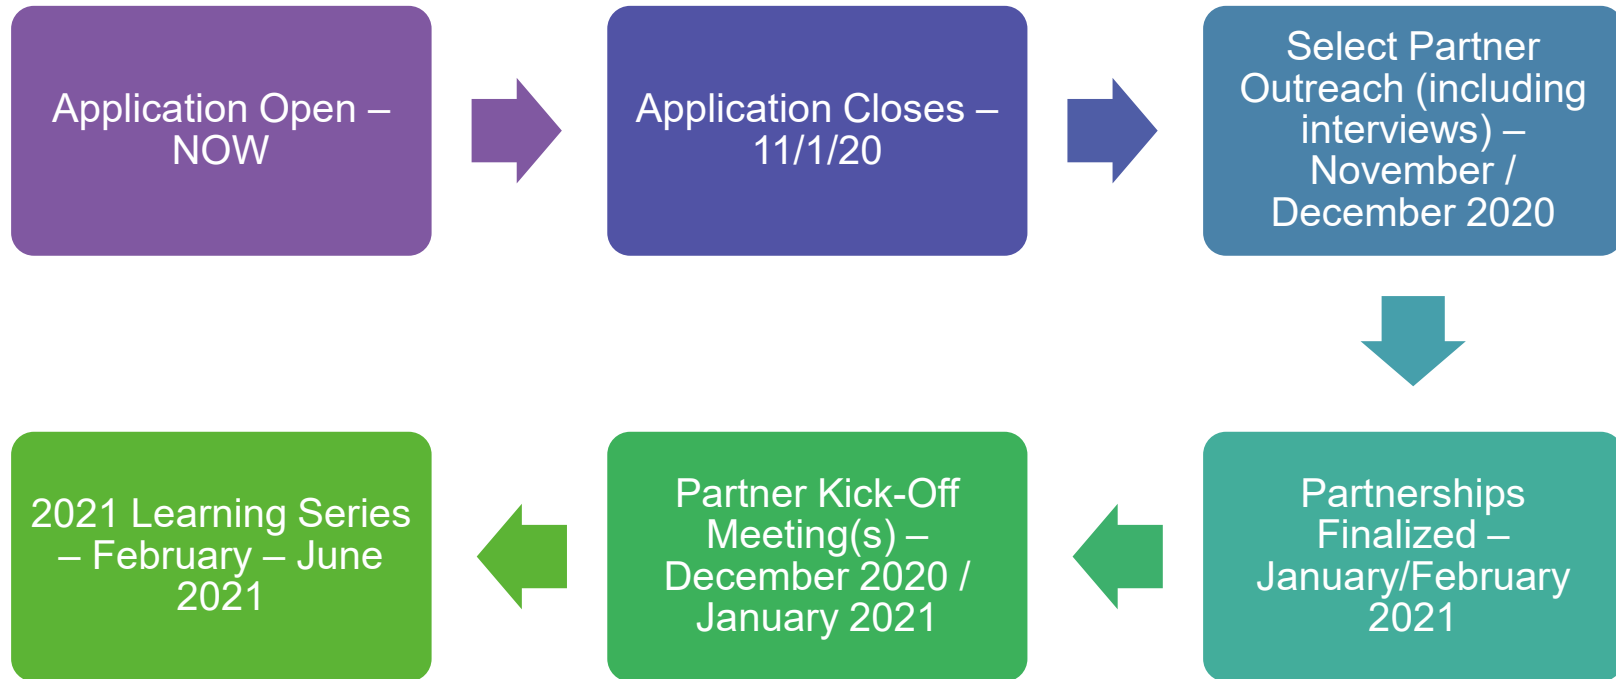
Application Open – NOW

Application Closes – 11/1/20

Select Partner Outreach (including interviews) – November / December 2020

Partnerships Finalized – January/February 2021

Partner Kick-Off Meeting(s) – December 2020 / January 2021

2021 Learning Series – February – June 2021